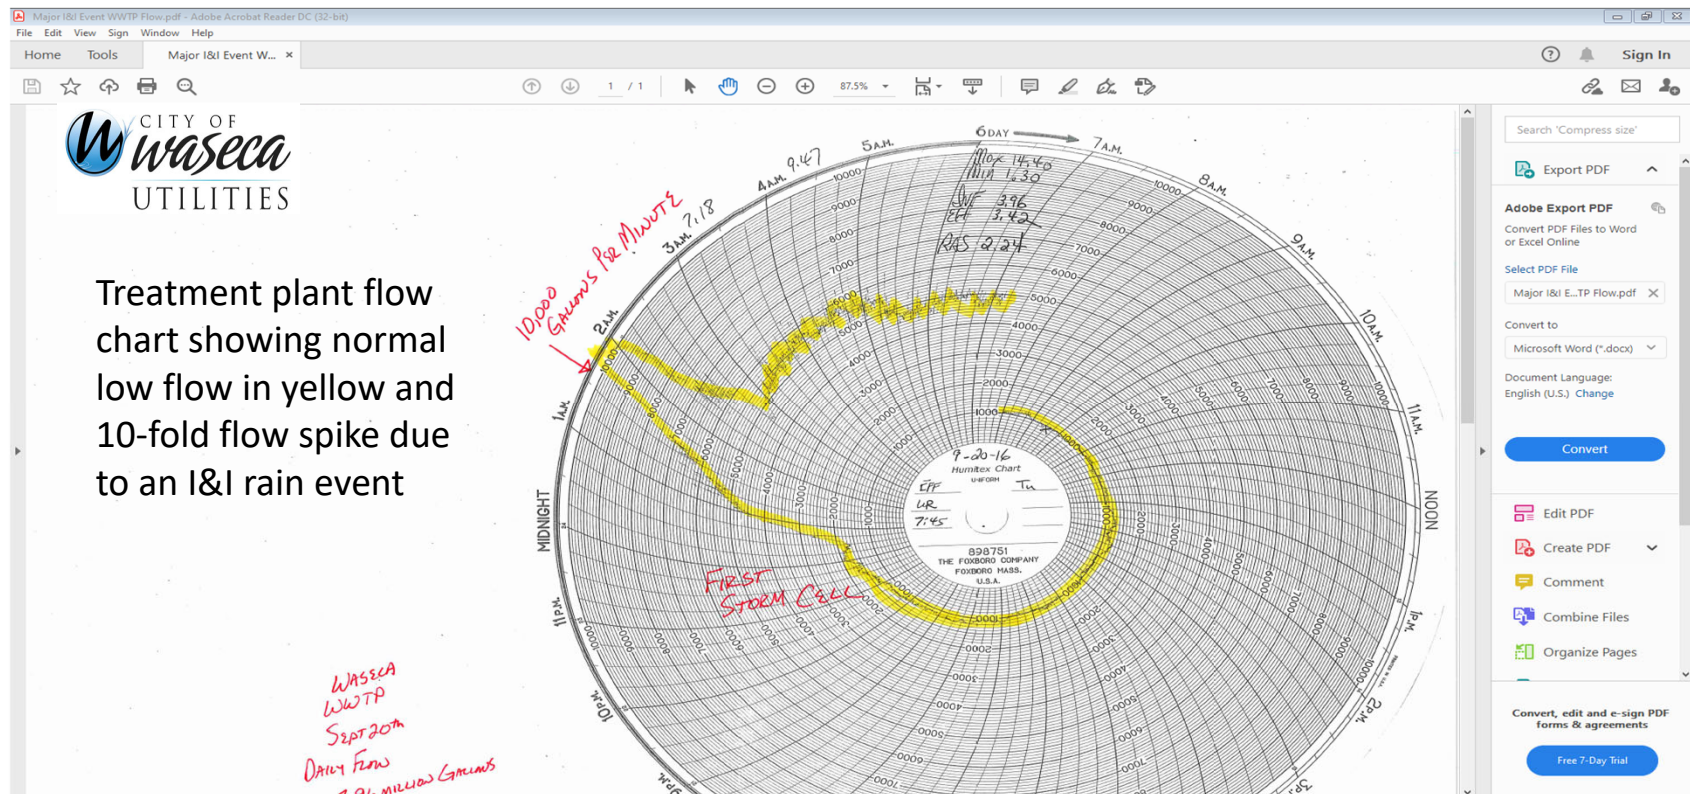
Major I&I Event WWTP Flow.pdf - Adobe Acrobat Reader DC (32-bit)

File Edit View Sign Window Help

Home Tools Major I&I Event W... ×

Sign In

1 / 1 87.5%

CITY OF
Waseca
UTILITIES

Treatment plant flow chart showing normal low flow in yellow and 10-fold flow spike due to an I&I rain event

10,000 GALLONS PER MINUTE

6 DAY

Max 14.40
Min 1.30

Inf 3.96
Eff 3.42

RAS 2.24

9-20-16
Humitex Chart
U-4FORM
EFF Tu
UR
7:45
898751
THE FOXBORO COMPANY
FOXBORO MASS.
U.S.A.

FIRST STORM CELL

MIDNIGHT
1 A.M.
2 A.M.
3 A.M. 7.18
4 A.M. 9.47
5 A.M.
7 A.M.
8 A.M.
9 A.M.
10 A.M.
11 A.M.
NOON
1 P.M.
2 P.M.
10 P.M.
11 P.M.

1000
2000
3000
4000
5000
6000
7000
8000
9000
10000

WASECA
WWTP
Sept 20th
Daily Flow
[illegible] Million Gallons

Search 'Compress size'

Export PDF

Adobe Export PDF

Convert PDF Files to Word or Excel Online

Select PDF File

Major I&I E...TP Flow.pdf

Convert to

Microsoft Word (*.docx)

Document Language:
English (U.S.) Change

Convert

Edit PDF

Create PDF

Comment

Combine Files

Organize Pages

Convert, edit and e-sign PDF forms & agreements

Free 7-Day Trial